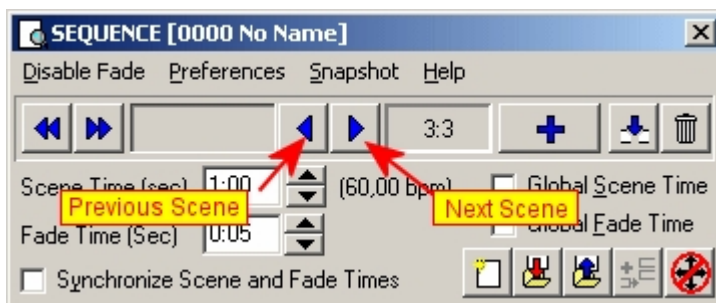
SEQUENCE [0000 No Name]

Disable Fade Preferences Snapshot Help

3:3

Scene Time (sec) 1:00 (60,00 bpm) Global Scene Time

Previous Scene

Next Scene

Fade Time (Sec) 0:05 Global Fade Time

Synchronize Scene and Fade Times